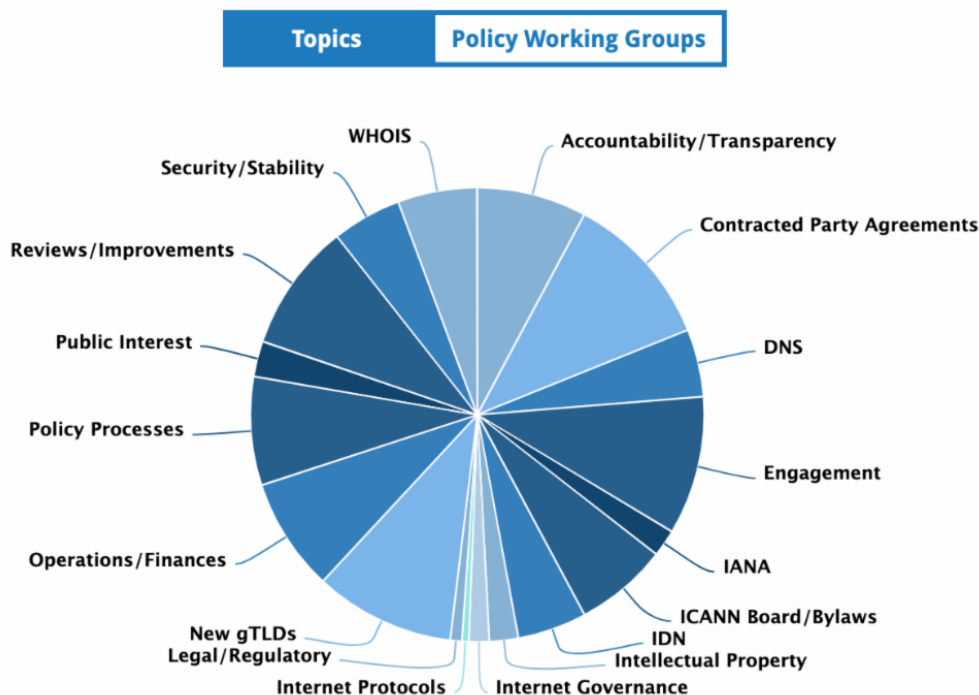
Topics | Policy Working Groups

WHOIS
Accountability/Transparency
Security/Stability
Contracted Party Agreements
Reviews/Improvements
DNS
Public Interest
Policy Processes
Engagement
Operations/Finances
IANA
ICANN Board/Bylaws
New gTLDs
IDN
Legal/Regulatory
Intellectual Property
Internet Protocols
Internet Governance